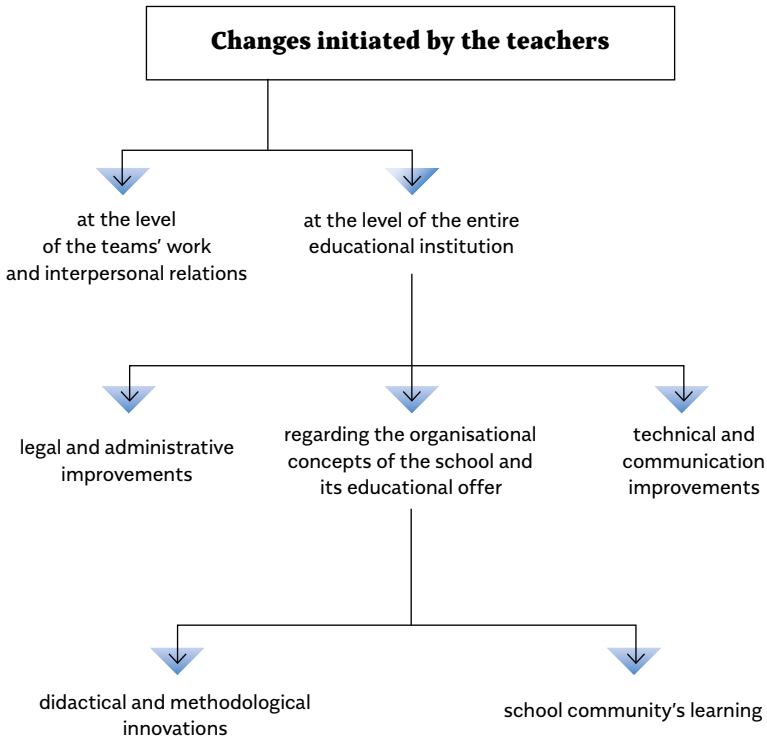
Changes initiated by the teachers

at the level of the teams' work and interpersonal relations

at the level of the entire educational institution

legal and administrative improvements

regarding the organisational concepts of the school and its educational offer

technical and communication improvements

didactical and methodological innovations

school community's learning